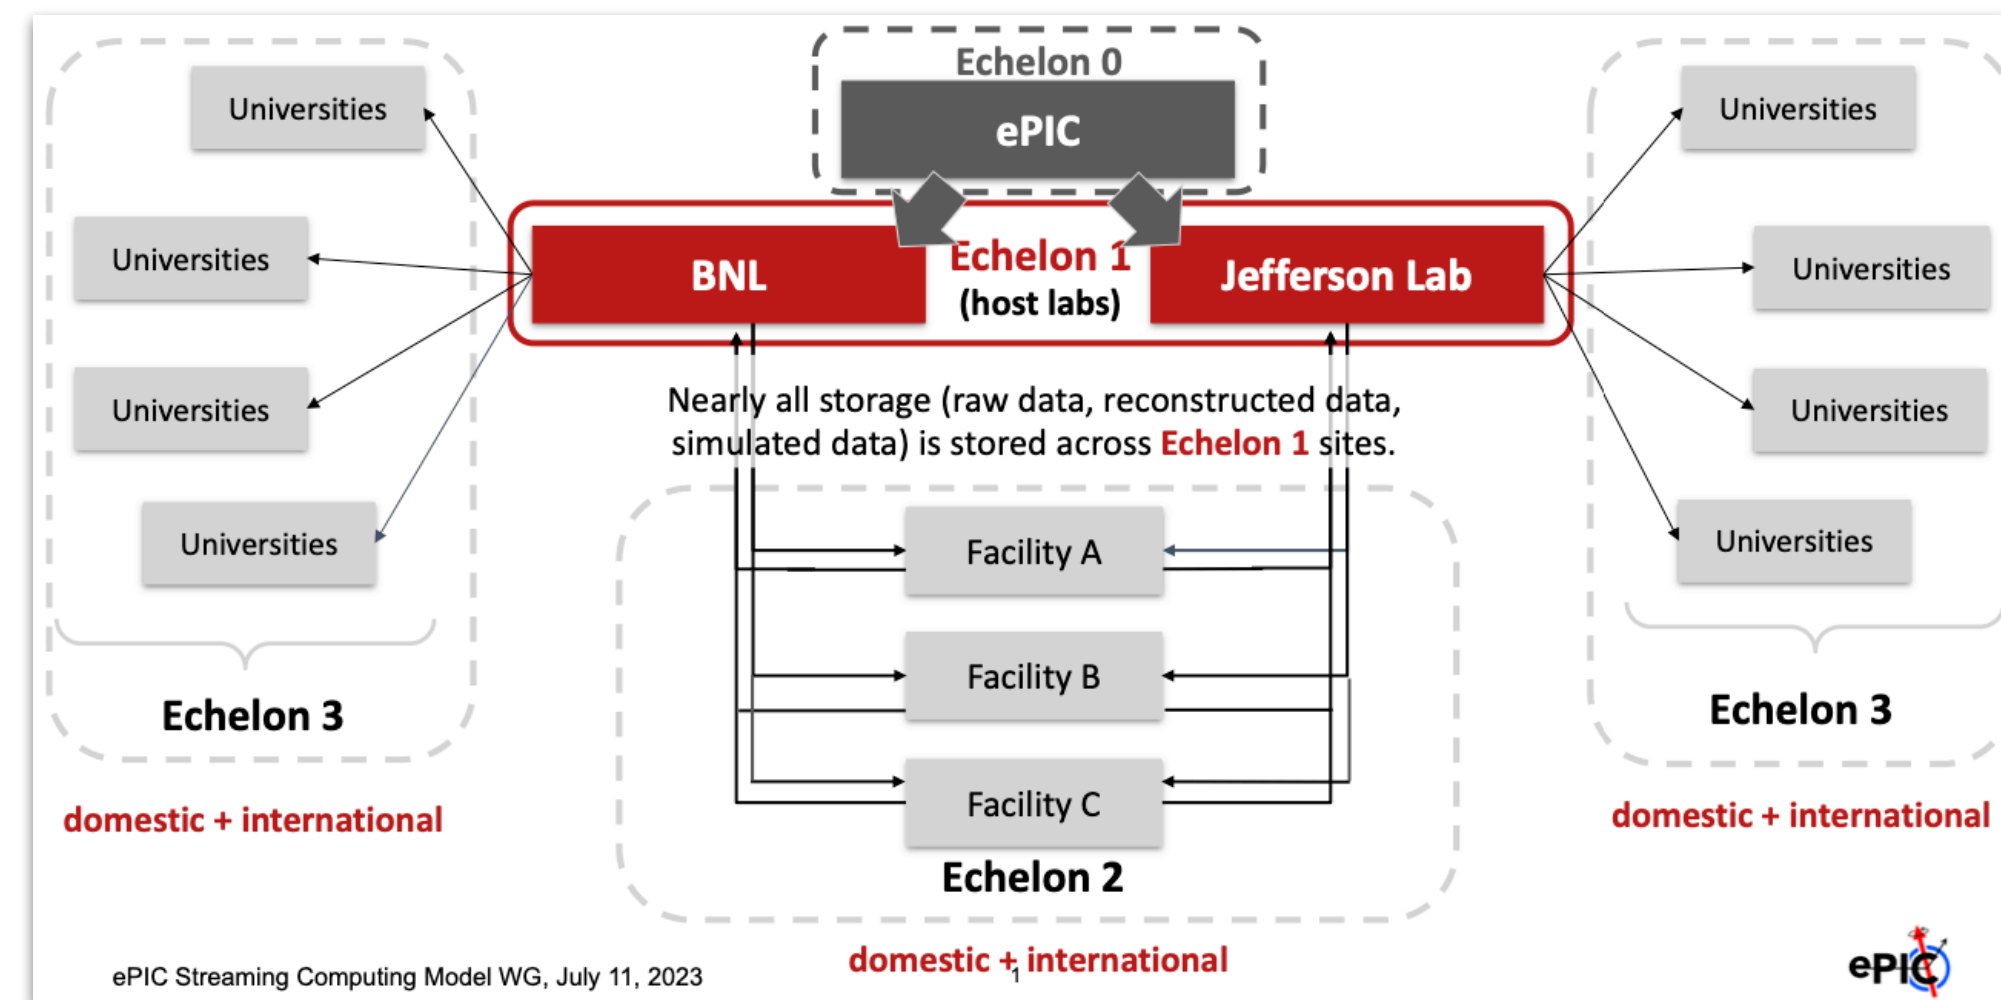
Echelon 0

ePIC

Universities

Universities

Universities

Universities

BNL

Echelon 1
(host labs)

Jefferson Lab

Universities

Universities

Universities

Universities

Nearly all storage (raw data, reconstructed data, simulated data) is stored across Echelon 1 sites.

Facility A

Facility B

Facility C

Echelon 3

Echelon 2

Echelon 3

domestic + international

domestic + international

domestic + international

ePIC Streaming Computing Model WG, July 11, 2023

1

ePIC